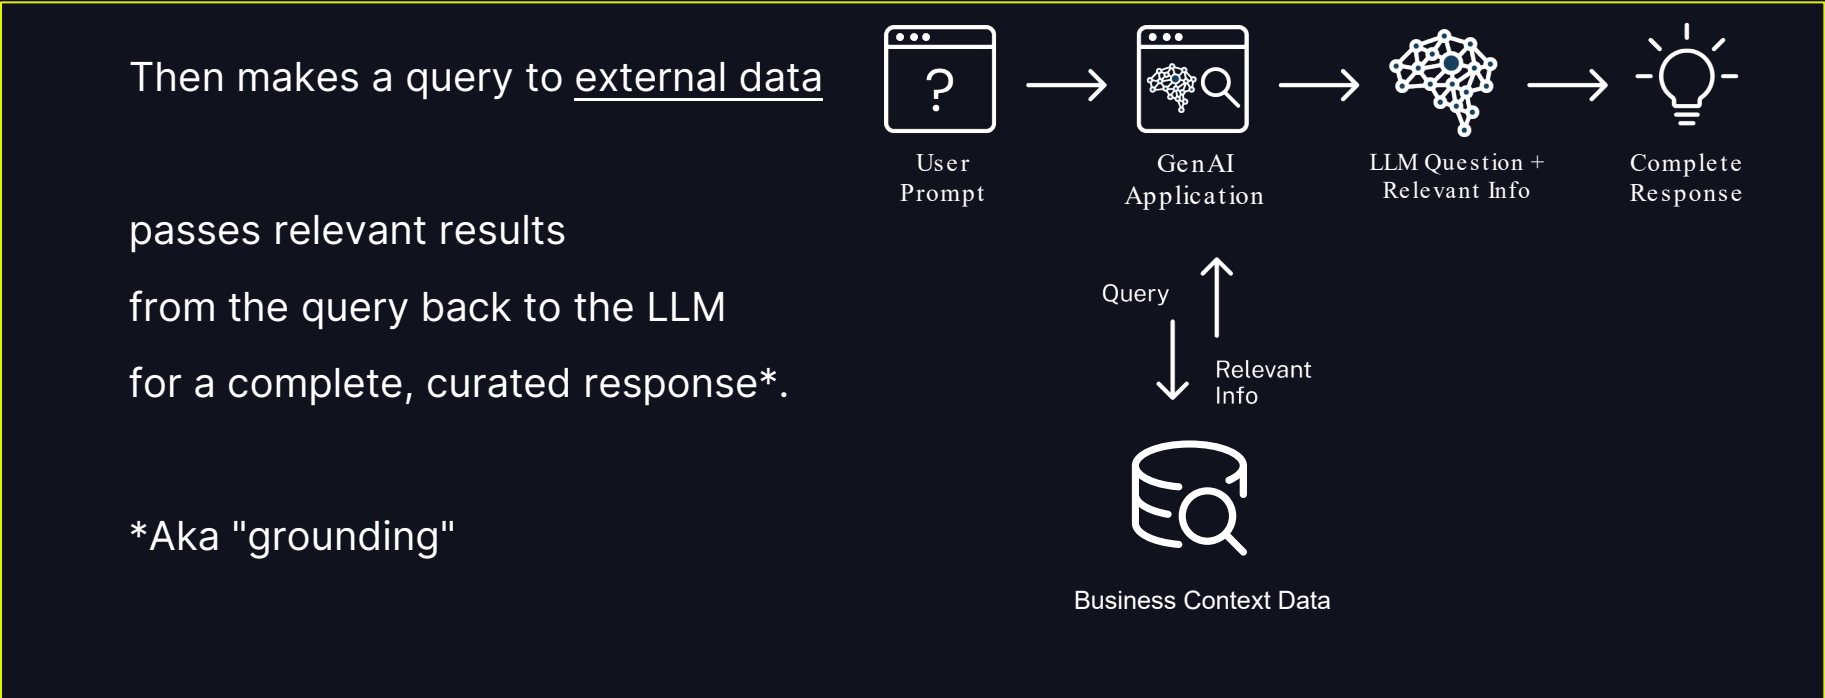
Then makes a query to external data

passes relevant results

from the query back to the LLM

for a complete, curated response*.

*Aka "grounding"

?

User Prompt

GenAI Application

LLM Question + Relevant Info

Complete Response

Query

Relevant Info

Business Context Data